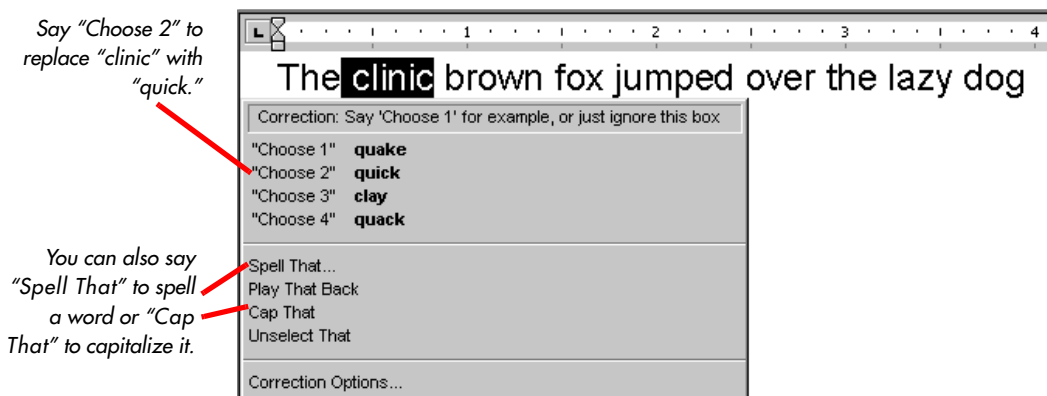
Say "Choose 2" to replace "clinic" with "quick."

You can also say "Spell That" to spell a word or "Cap That" to capitalize it.

1 2 3 4

The clinic brown fox jumped over the lazy dog

Correction: Say 'Choose 1' for example, or just ignore this box

"Choose 1" **quake**
"Choose 2" **quick**
"Choose 3" **clay**
"Choose 4" **quack**

Spell That...
Play That Back
Cap That
Unselect That

Correction Options...